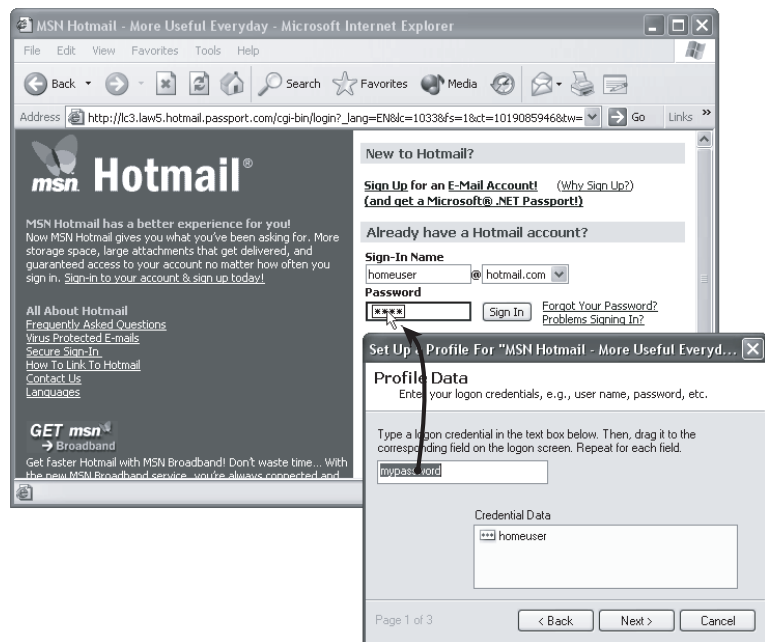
MSN Hotmail - More Useful Everyday - Microsoft Internet Explorer

File Edit View Favorites Tools Help

Back Search Favorites Media

Address http://lc3.law5.hotmail.passport.com/cgi-bin/login?_lang=EN&lc=1033&fs=1&ct=1019085946&tw= Go Links »

msn Hotmail®

MSN Hotmail has a better experience for you!
Now MSN Hotmail gives you what you've been asking for. More storage space, large attachments that get delivered, and guaranteed access to your account no matter how often you sign in. Sign-in to your account & sign up today!

All About Hotmail
Frequently Asked Questions
Virus Protected E-mails
Secure Sign-In
How To Link To Hotmail
Contact Us
Languages

GET msn
→ Broadband
Get faster Hotmail with MSN Broadband! Don't waste time... With the new MSN Broadband service, you're always connected and

New to Hotmail?

Sign Up for an E-Mail Account! (Why Sign Up?)
(and get a Microsoft® .NET Passport!)

Already have a Hotmail account?

Sign-In Name
homeuser @ hotmail.com
Password
****
Sign In
Forgot Your Password?
Problems Signing In?

Set Up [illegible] Profile For "MSN Hotmail - More Useful Everyd...

Profile Data
Ente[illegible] your logon credentials, e.g., user name, password, etc.

Type a logon credential in the text box below. Then, drag it to the corresponding field on the logon screen. Repeat for each field.

mypassword

Credential Data
homeuser

Page 1 of 3
< Back Next > Cancel